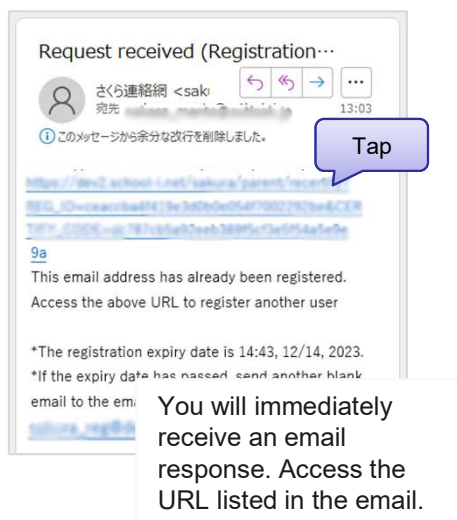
Request received (Registration…

さくら連絡網 <sak
宛先 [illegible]
13:03

ⓘこのメッセージから余分な改行を削除しました。

Tap

https://dev2.school-t.net/sakura/parent/recei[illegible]
REG_ID=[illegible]
TIFY_CODE=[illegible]
9a

This email address has already been registered. Access the above URL to register another user

*The registration expiry date is 14:43, 12/14, 2023.
*If the expiry date has passed, send another blank email to the ema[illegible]
sakura_reg@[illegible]

You will immediately receive an email response. Access the URL listed in the email.